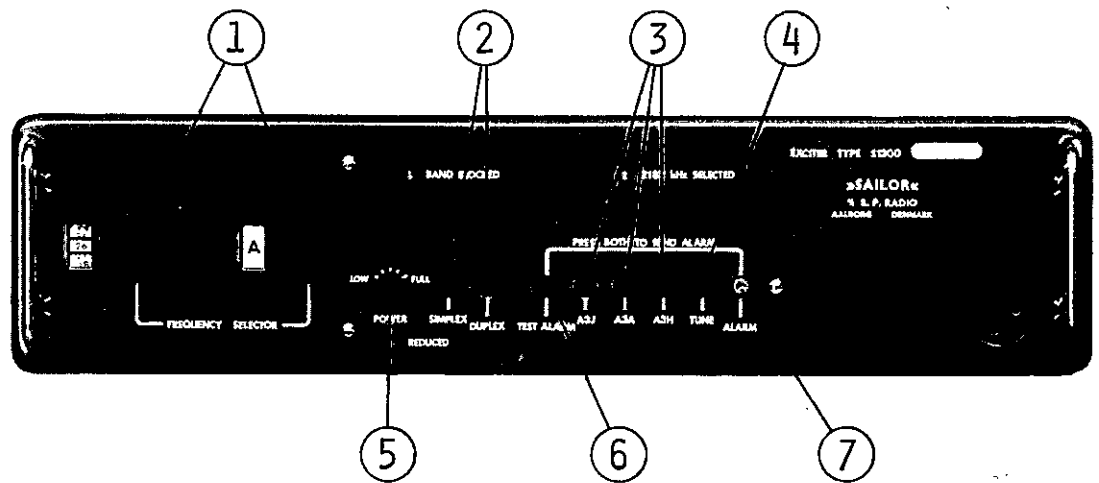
1
2
3
4

BAND BLOCKED
2182 kHz SELECTED
EXCITER TYPE S1300
»SAILOR«
S. P. RADIO
AALBORG DENMARK

A
LOW FULL
PRESS BOTH TO SEND ALARM
FREQUENCY SELECTOR
POWER
REDUCED
SIMPLEX
DUPLEX
TEST ALARM
A3J
A3A
A3H
TUNE
ALARM

5
6
7